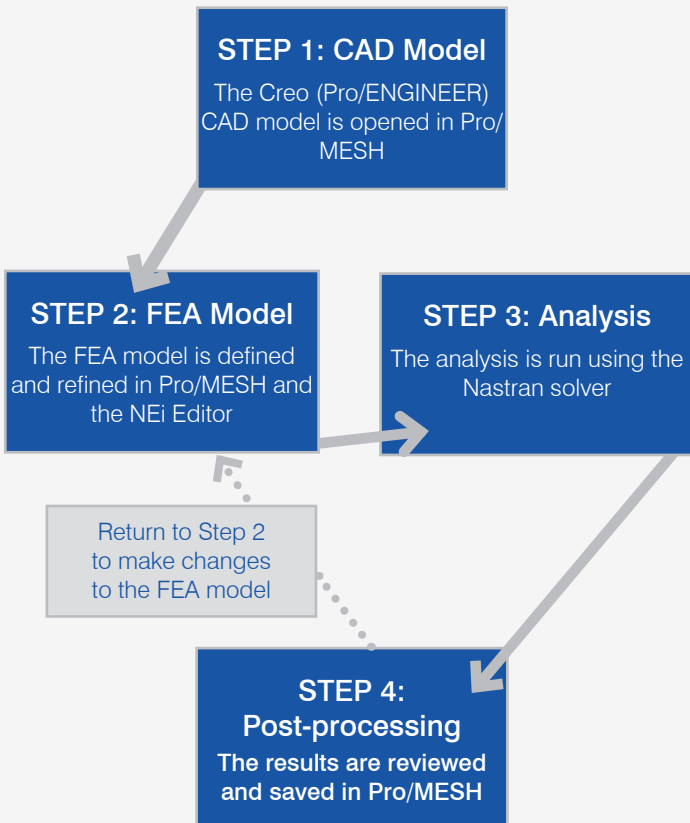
STEP 1: CAD Model
The Creo (Pro/ENGINEER) CAD model is opened in Pro/MESH

STEP 2: FEA Model
The FEA model is defined and refined in Pro/MESH and the NEi Editor

STEP 3: Analysis
The analysis is run using the Nastran solver

Return to Step 2 to make changes to the FEA model

STEP 4: Post-processing
The results are reviewed and saved in Pro/MESH